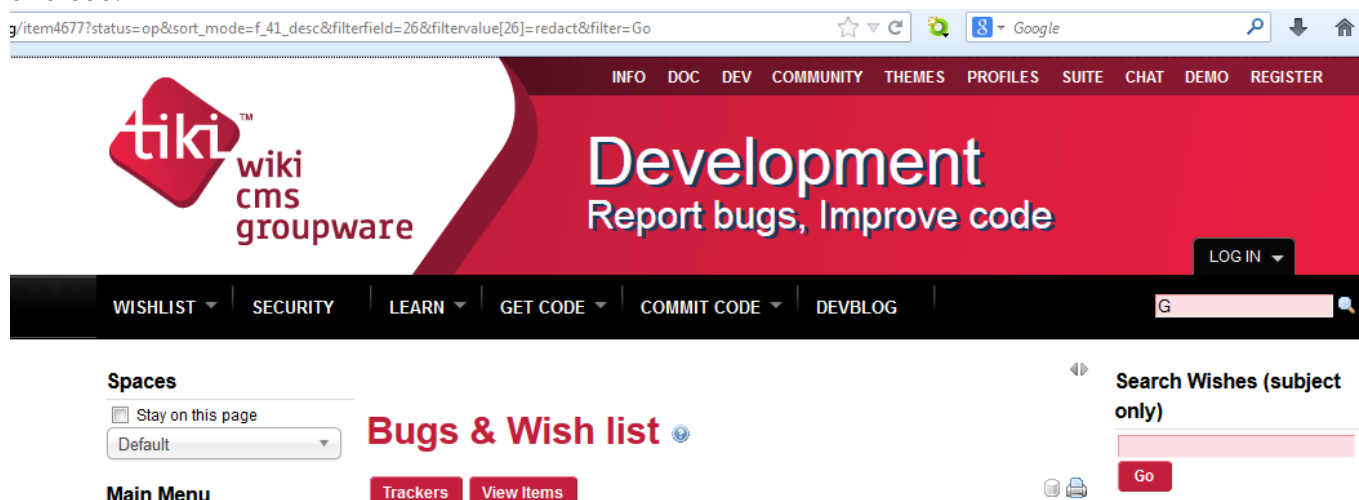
g/item4677?status=op&sort_mode=f_41_desc&filterfield=26&filtervalue[26]=redact&filter=Go

Google

INFO DOC DEV COMMUNITY THEMES PROFILES SUITE CHAT DEMO REGISTER

tiki™ wiki cms groupware

Development
Report bugs, Improve code

LOG IN

WISHLIST SECURITY LEARN GET CODE COMMIT CODE DEVBLOG

G

Spaces

Stay on this page

Default

Main Menu

Bugs & Wish list

Trackers View Items

Search Wishes (subject only)

Go